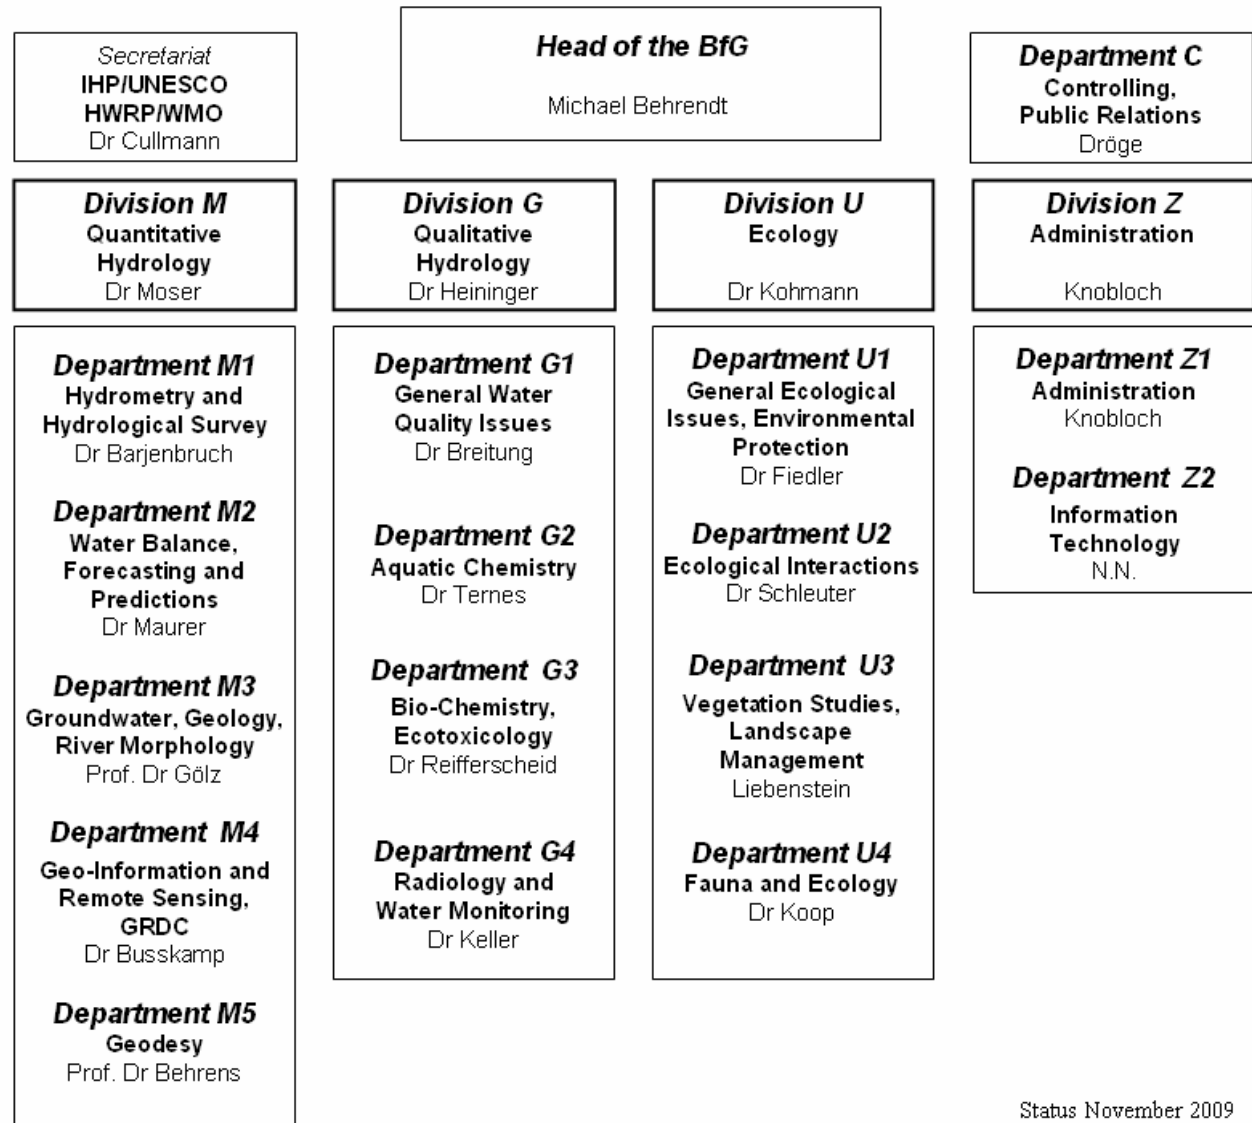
Secretariat
IHP/UNESCO
HWRP/WMO
Dr Cullmann

Head of the BfG
Michael Behrendt

Department C
Controlling, Public Relations
Dröge

Division M
Quantitative Hydrology
Dr Moser

Department M1
Hydrometry and Hydrological Survey
Dr Barjenbruch

Department M2
Water Balance, Forecasting and Predictions
Dr Maurer

Department M3
Groundwater, Geology, River Morphology
Prof. Dr Gölz

Department M4
Geo-Information and Remote Sensing, GRDC
Dr Busskamp

Department M5
Geodesy
Prof. Dr Behrens

Division G
Qualitative Hydrology
Dr Heininger

Department G1
General Water Quality Issues
Dr Breitung

Department G2
Aquatic Chemistry
Dr Ternes

Department G3
Bio-Chemistry, Ecotoxicology
Dr Reifferscheid

Department G4
Radiology and Water Monitoring
Dr Keller

Division U
Ecology
Dr Kohmann

Department U1
General Ecological Issues, Environmental Protection
Dr Fiedler

Department U2
Ecological Interactions
Dr Schleuter

Department U3
Vegetation Studies, Landscape Management
Liebenstein

Department U4
Fauna and Ecology
Dr Koop

Division Z
Administration
Knobloch

Department Z1
Administration
Knobloch

Department Z2
Information Technology
N.N.

Status November 2009